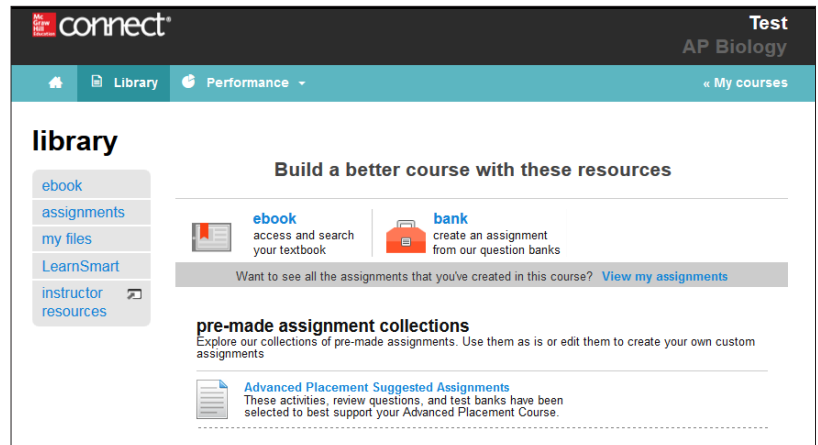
Mc Graw Hill Education connect®

Test
AP Biology

Library Performance

« My courses

library

ebook
assignments
my files
LearnSmart
instructor resources

Build a better course with these resources

ebook
access and search your textbook

bank
create an assignment from our question banks

Want to see all the assignments that you've created in this course? View my assignments

pre-made assignment collections
Explore our collections of pre-made assignments. Use them as is or edit them to create your own custom assignments

Advanced Placement Suggested Assignments
These activities, review questions, and test banks have been selected to best support your Advanced Placement Course.